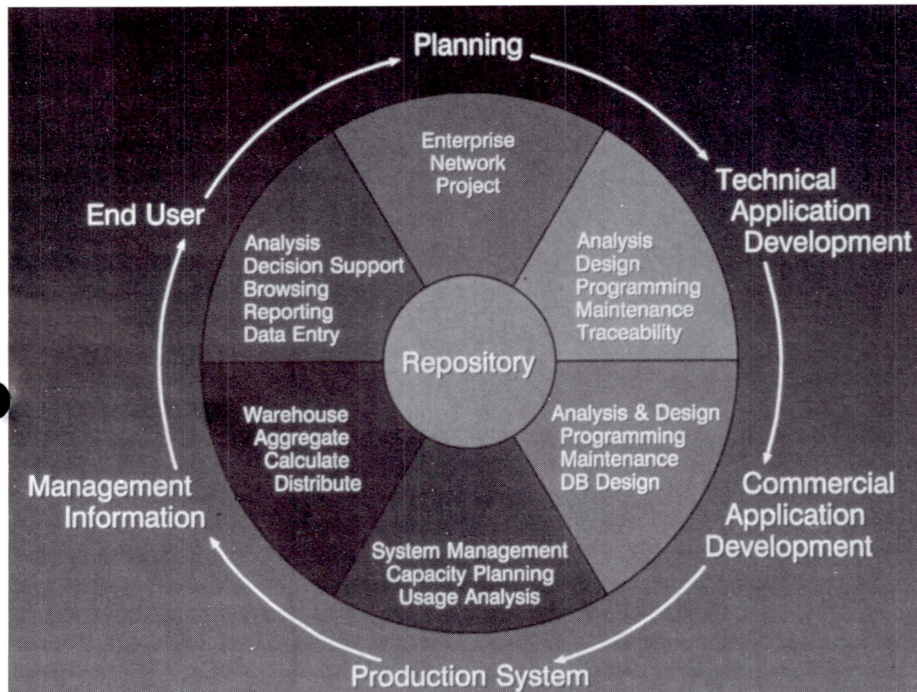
Planning

Technical Application Development

Commercial Application Development

Production System

Management Information

End User

Enterprise Network Project

Analysis Design Programming Maintenance Traceability

Analysis & Design Programming Maintenance DB Design

System Management Capacity Planning Usage Analysis

Warehouse Aggregate Calculate Distribute

Analysis Decision Support Browsing Reporting Data Entry

Repository